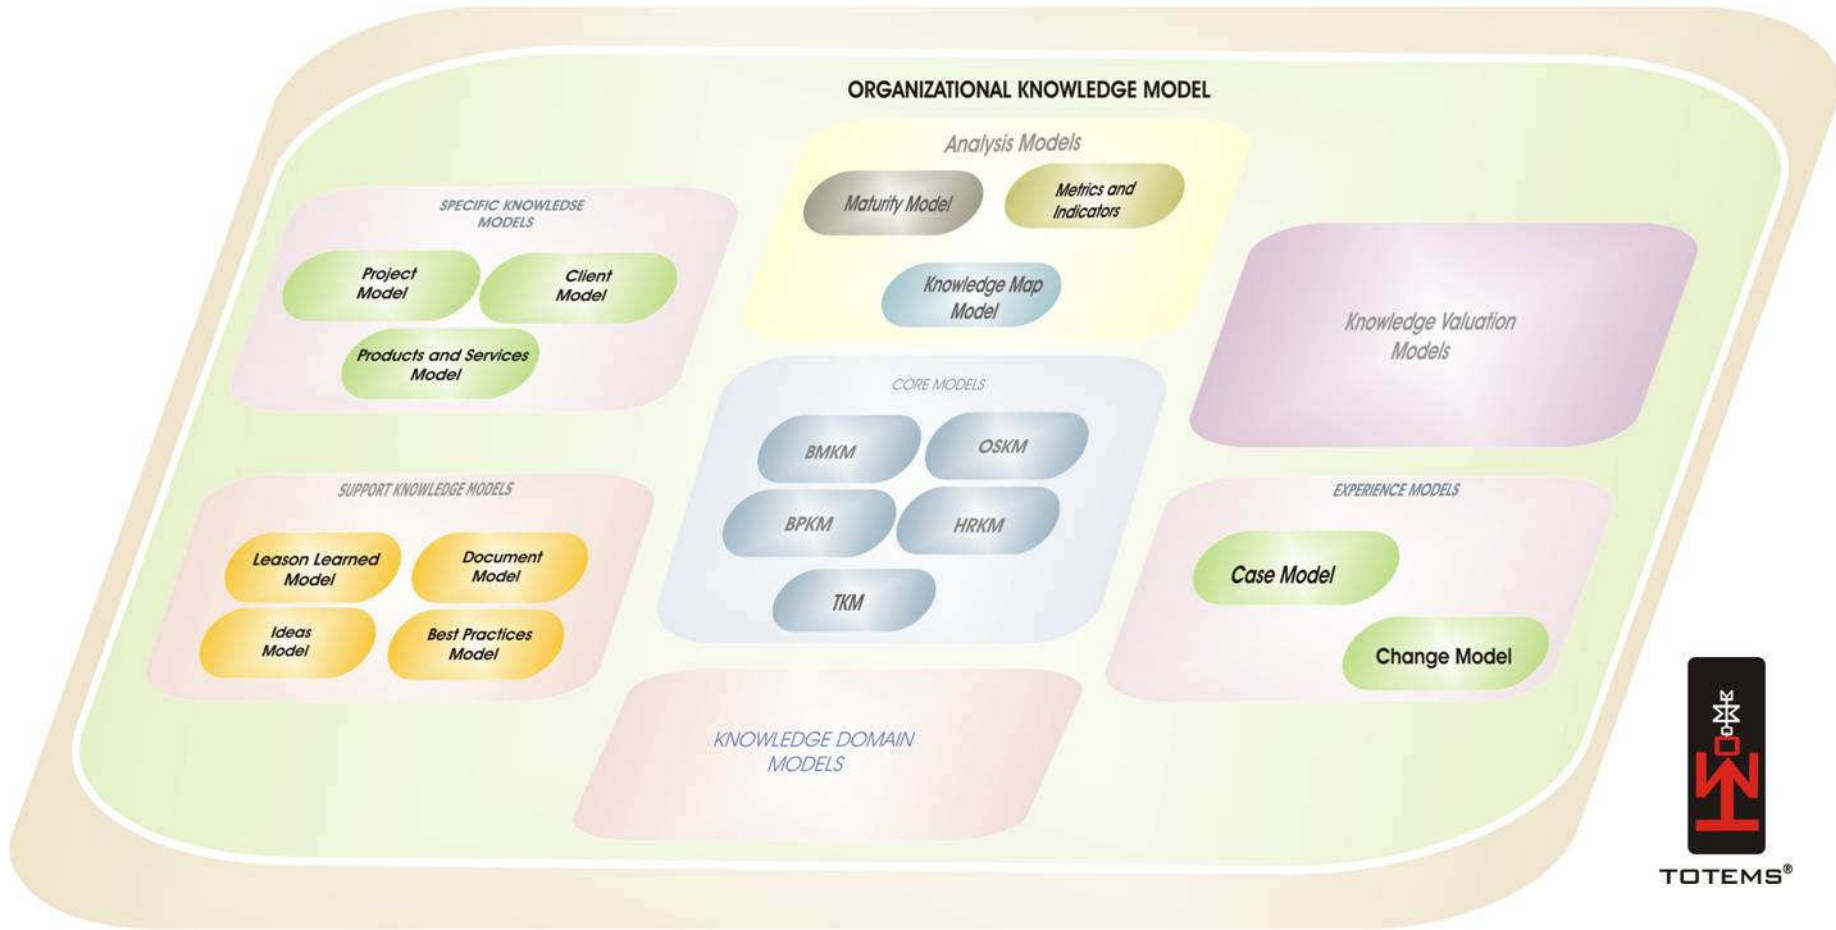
ORGANIZATIONAL KNOWLEDGE MODEL

Analysis Models

Maturity Model

Metrics and Indicators

Knowledge Map Model

SPECIFIC KNOWLEDSE MODELS

Project Model

Client Model

Products and Services Model

Knowledge Valuation Models

CORE MODELS

BMKM

OSKM

BPKM

HRKM

TKM

SUPPORT KNOWLEDGE MODELS

Leason Learned Model

Document Model

Ideas Model

Best Practices Model

EXPERIENCE MODELS

Case Model

Change Model

KNOWLEDGE DOMAIN MODELS

TOTEMS®